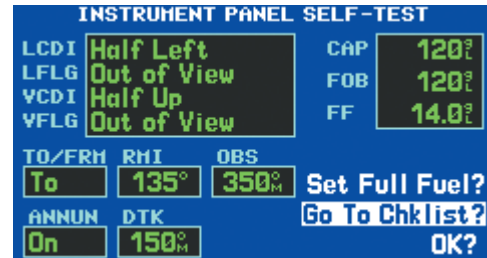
INSTRUMENT PANEL SELF-TEST

LCDI Half Left
LFLG Out of View
VCDI Half Up
VFLG Out of View

CAP 120 G L
FOB 120 G L
FF 14.0 G L

TO/FRM To
RMI 135°
OBS 350° M

Set Full Fuel?
Go To Chklist?

ANNUN On
DTK 150° M

OK?